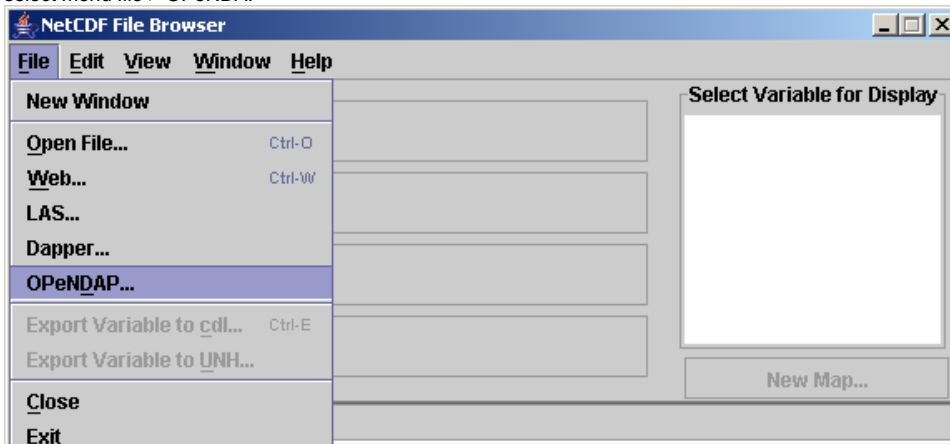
Select menu file / OPeNDAP

NetCDF File Browser

File Edit View Window Help

New Window
Open File... Ctrl-O
Web... Ctrl-W
LAS...
Dapper...
OPeNDAP...
Export Variable to cdl... Ctrl-E
Export Variable to UNH...
Close
Exit

Select Variable for Display

New Map...